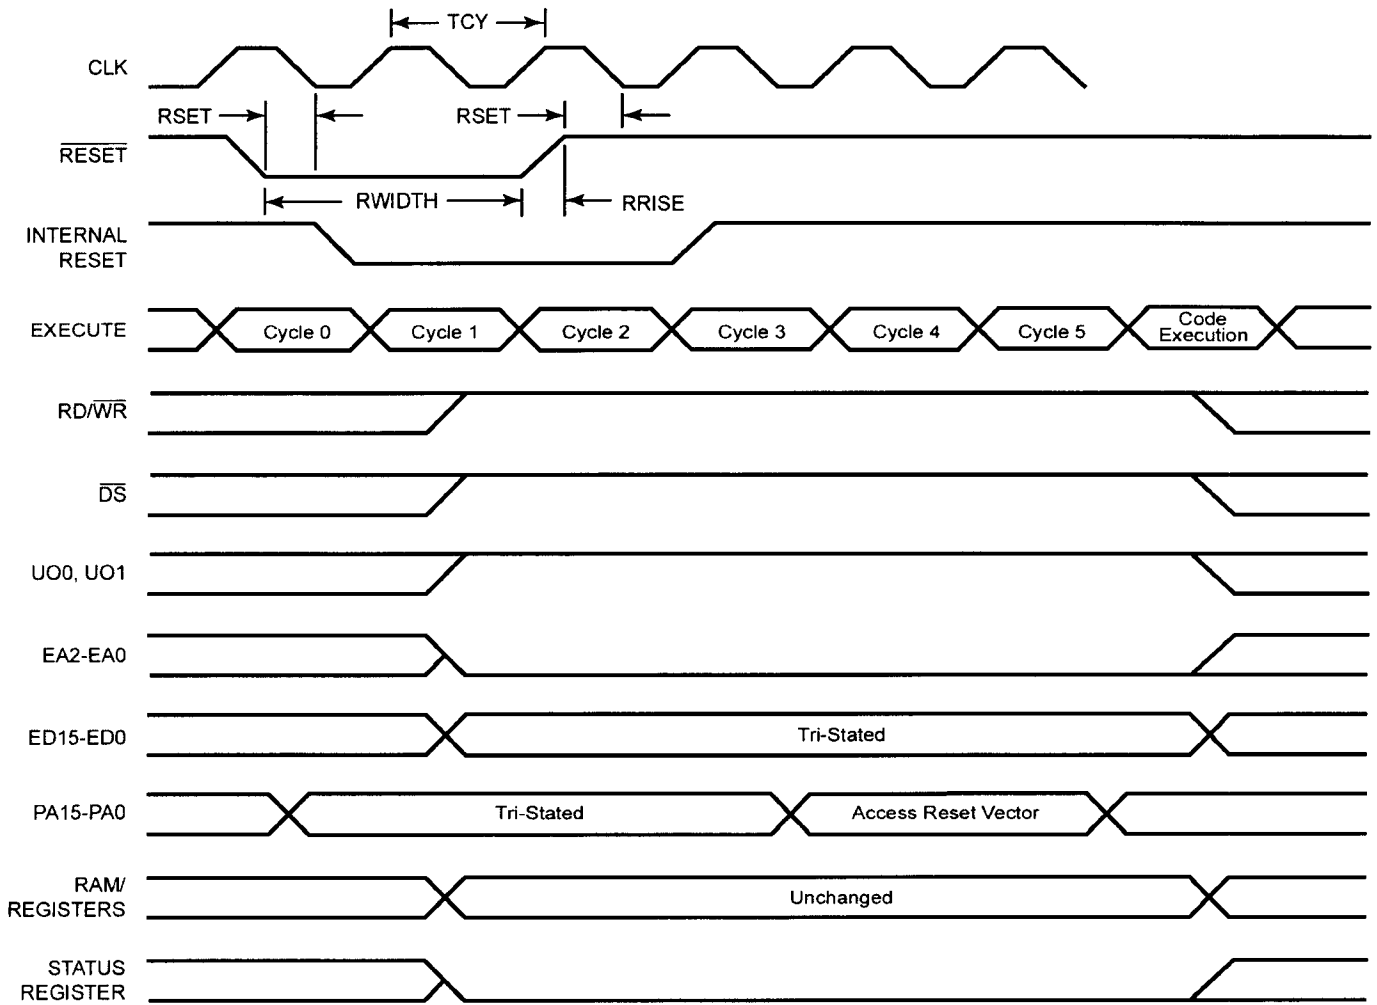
TCY

CLK

RSET

RSET

$\overline{RESET}$

RWIDTH

RRISE

INTERNAL RESET

EXECUTE

Cycle 0

Cycle 1

Cycle 2

Cycle 3

Cycle 4

Cycle 5

Code Execution

RD/$\overline{WR}$

$\overline{DS}$

UO0, UO1

EA2-EA0

ED15-ED0

Tri-Stated

PA15-PA0

Tri-Stated

Access Reset Vector

RAM/ REGISTERS

Unchanged

STATUS REGISTER